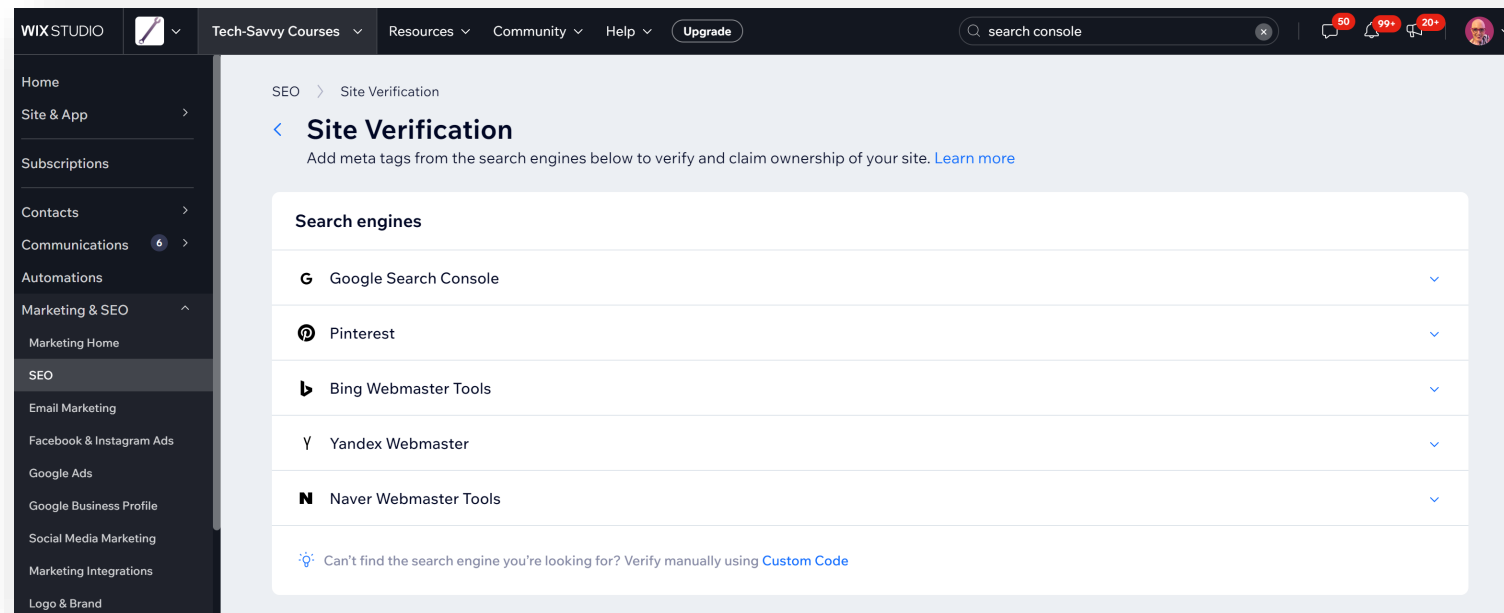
WIX STUDIO
Tech-Savvy Courses
Resources
Community
Help
Upgrade
search console
50
99+
20+

Home
Site & App
Subscriptions
Contacts
Communications 6
Automations
Marketing & SEO
Marketing Home
SEO
Email Marketing
Facebook & Instagram Ads
Google Ads
Google Business Profile
Social Media Marketing
Marketing Integrations
Logo & Brand

SEO > Site Verification

Site Verification

Add meta tags from the search engines below to verify and claim ownership of your site. Learn more

Search engines

Google Search Console

Pinterest

Bing Webmaster Tools

Yandex Webmaster

Naver Webmaster Tools

Can't find the search engine you're looking for? Verify manually using Custom Code